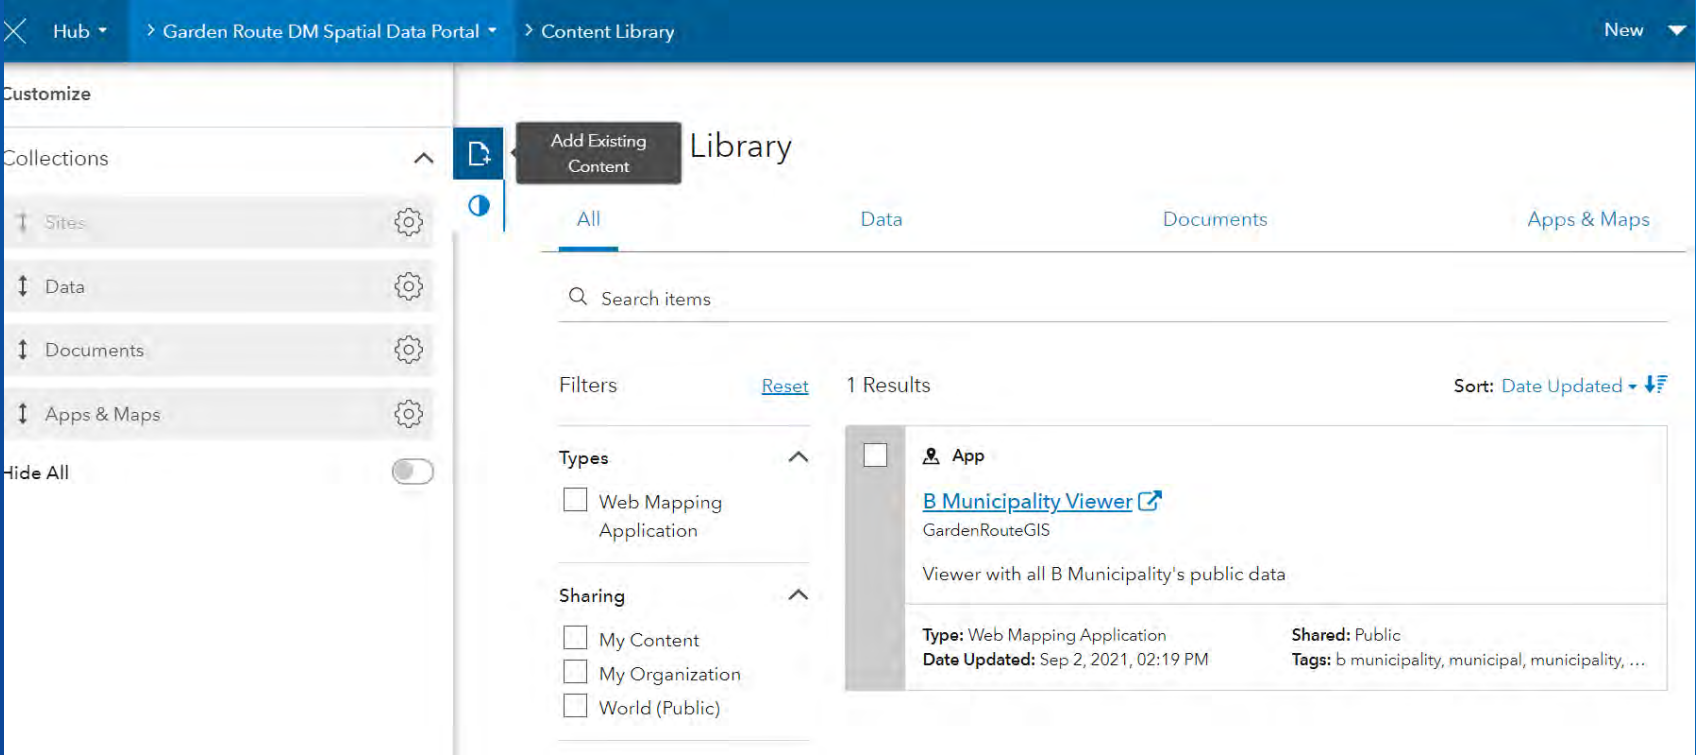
Hub > Garden Route DM Spatial Data Portal > Content Library

New

Customize

Collections

Sites

Data

Documents

Apps & Maps

Hide All

Add Existing Content

Library

All Data Documents Apps & Maps

Search items

Filters Reset

1 Results

Sort: Date Updated

Types

Web Mapping Application

Sharing

My Content

My Organization

World (Public)

App

B Municipality Viewer

GardenRouteGIS

Viewer with all B Municipality's public data

Type: Web Mapping Application

Date Updated: Sep 2, 2021, 02:19 PM

Shared: Public

Tags: b municipality, municipal, municipality, ...